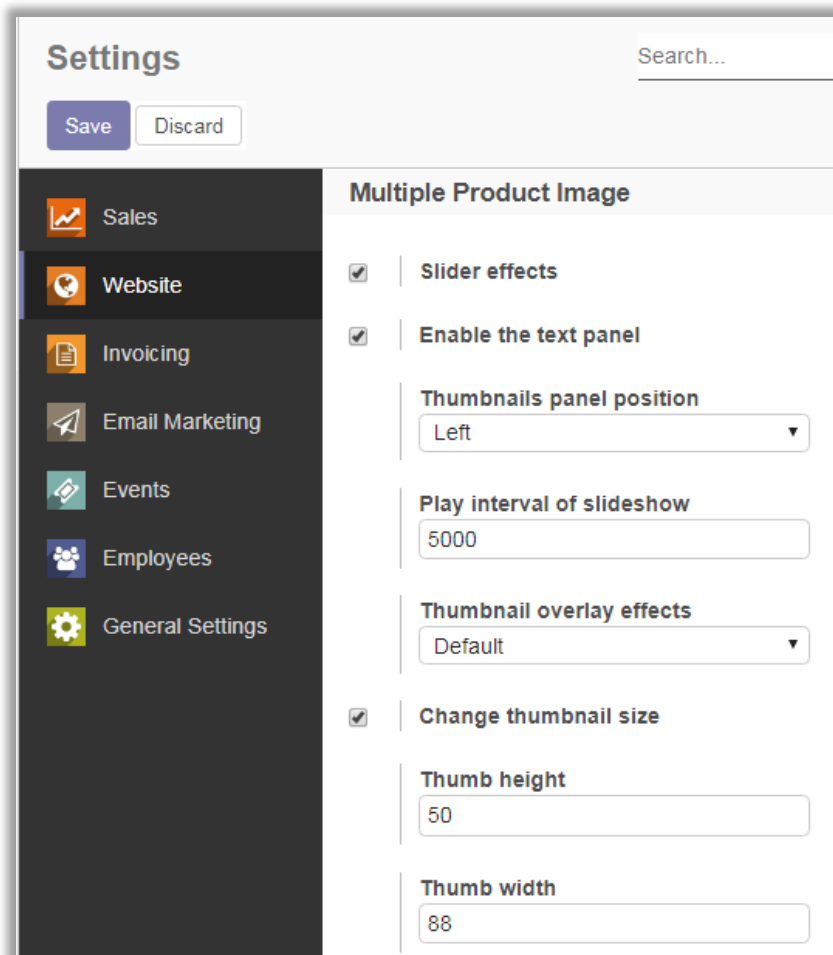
Settings

Search...

Save Discard

Sales
Website
Invoicing
Email Marketing
Events
Employees
General Settings

Multiple Product Image

Slider effects

Enable the text panel

Thumbnails panel position
Left

Play interval of slideshow
5000

Thumbnail overlay effects
Default

Change thumbnail size

Thumb height
50

Thumb width
88